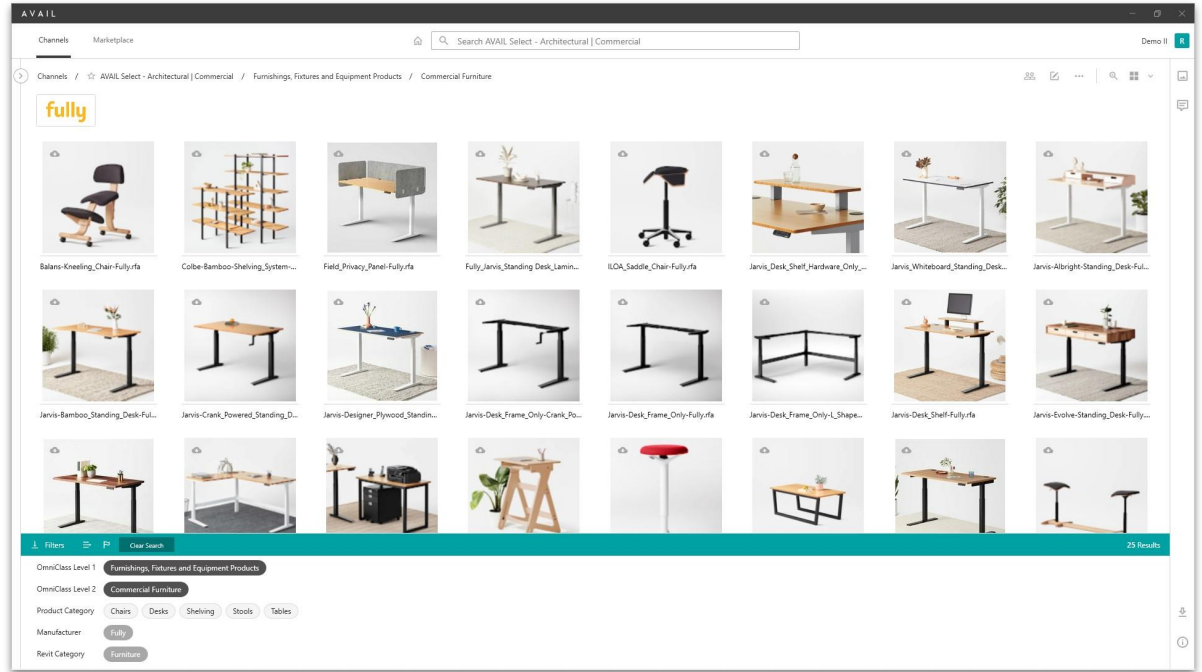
AVAIL

Channels Marketplace

Search AVAIL Select - Architectural | Commercial

Demo II R

Channels / AVAIL Select - Architectural | Commercial / Furnishings, Fixtures and Equipment Products / Commercial Furniture

fully

Balans-Kneeling_Chair-Fully.rfa
Colbe-Bamboo-Shelving_System-...
Field_Privacy_Panel-Fully.rfa
Fully_Jarvis_Standing Desk_Lamin...
ILOA_Saddle_Chair-Fully.rfa
Jarvis_Desk_Shelf_Hardware_Only_...
Jarvis_Whiteboard_Standing_Desk...
Jarvis-Albright-Standing_Desk-Ful...

Jarvis-Bamboo_Standing_Desk-Ful...
Jarvis-Crank_Powered_Standing_D...
Jarvis-Designer_Plywood_Standin...
Jarvis-Desk_Frame_Only-Crank_Po...
Jarvis-Desk_Frame_Only-Fully.rfa
Jarvis-Desk_Frame_Only-L_Shape...
Jarvis-Desk_Shelf-Fully.rfa
Jarvis-Evolve-Standing_Desk-Fully...

Filters Clear Search 25 Results

OmniClass Level 1 Furnishings, Fixtures and Equipment Products
OmniClass Level 2 Commercial Furniture
Product Category Chairs Desks Shelving Stools Tables
Manufacturer Fully
Revit Category Furniture